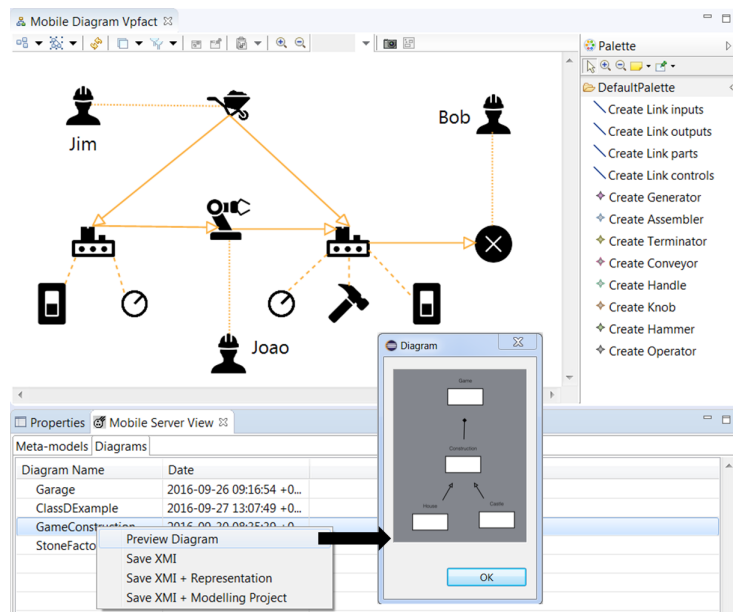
Mobile Diagram Vpfact

Jim

Bob

Joao

Palette

DefaultPalette

Create Link inputs

Create Link outputs

Create Link parts

Create Link controls

Create Generator

Create Assembler

Create Terminator

Create Conveyor

Create Handle

Create Knob

Create Hammer

Create Operator

Properties

Mobile Server View

Meta-models

Diagrams

| Diagram Name | Date |
|---|---|
| Garage | 2016-09-26 09:16:54 +0... |
| ClassDExample | 2016-09-27 13:07:49 +0... |
| GameConstruction | 2016-09-30 08:25:20 +0... |
| StoneFacto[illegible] | |

Preview Diagram

Save XMI

Save XMI + Representation

Save XMI + Modelling Project

Diagram

Game

Construction

House

Castle

OK